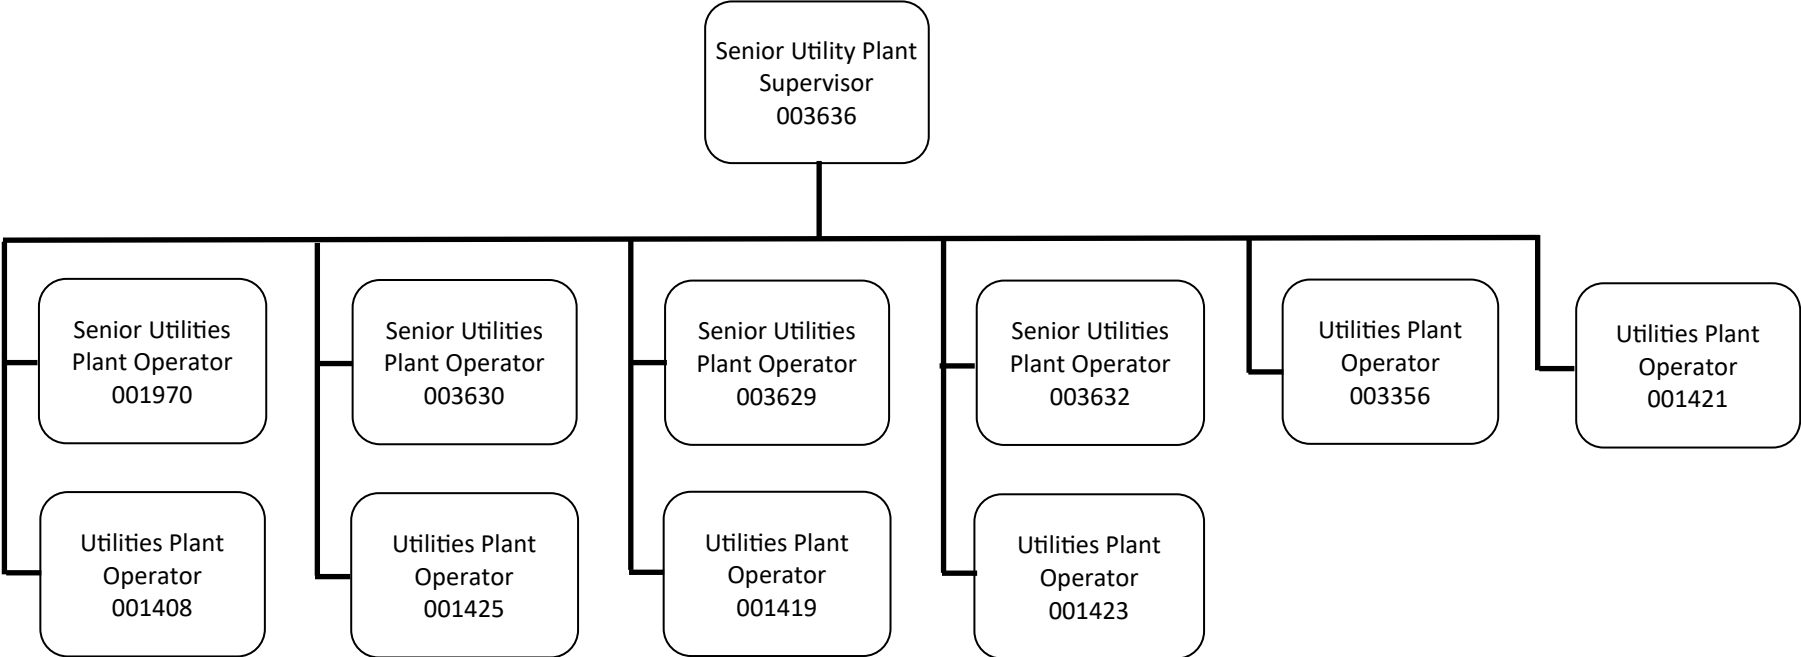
Senior Utility Plant Supervisor 003636

Senior Utilities Plant Operator 001970

Utilities Plant Operator 001408

Senior Utilities Plant Operator 003630

Utilities Plant Operator 001425

Senior Utilities Plant Operator 003629

Utilities Plant Operator 001419

Senior Utilities Plant Operator 003632

Utilities Plant Operator 001423

Utilities Plant Operator 003356

Utilities Plant Operator 001421